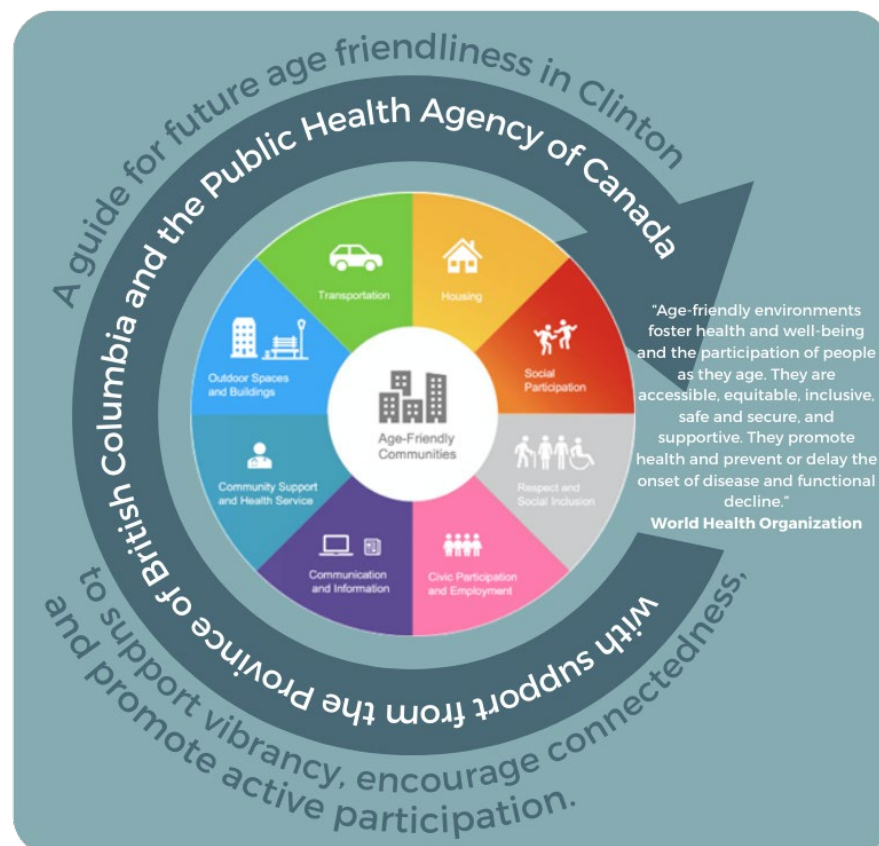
A guide for future age friendliness in Clinton

British Columbia and the Public Health Agency of Canada

With support from the Province of

to support vibrancy, encourage connectedness, and promote active participation.

Transportation

Housing

Social Participation

Respect and Social Inclusion

Civic Participation and Employment

Communication and Information

Community Support and Health Service

Outdoor Spaces and Buildings

Age-Friendly Communities

"Age-friendly environments foster health and well-being and the participation of people as they age. They are accessible, equitable, inclusive, safe and secure, and supportive. They promote health and prevent or delay the onset of disease and functional decline."
World Health Organization